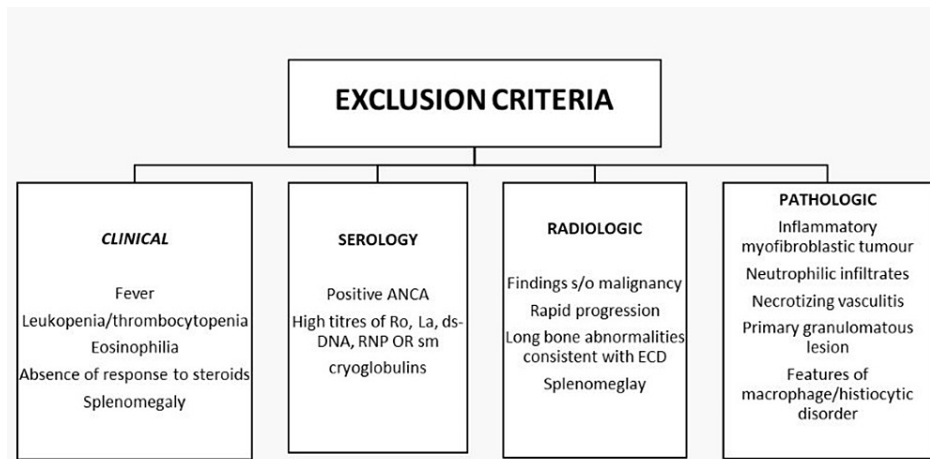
EXCLUSION CRITERIA

CLINICAL

Fever
Leukopenia/thrombocytopenia
Eosinophilia
Absence of response to steroids
Splenomegaly

SEROLOGY

Positive ANCA
High titres of Ro, La, ds-DNA, RNP OR sm
cryoglobulins

RADIOLOGIC

Findings s/o malignancy
Rapid progression
Long bone abnormalities consistent with ECD
Splenomeglay

PATHOLOGIC

Inflammatory myofibroblastic tumour
Neutrophilic infiltrates
Necrotizing vasculitis
Primary granulomatous lesion
Features of macrophage/histiocytic disorder